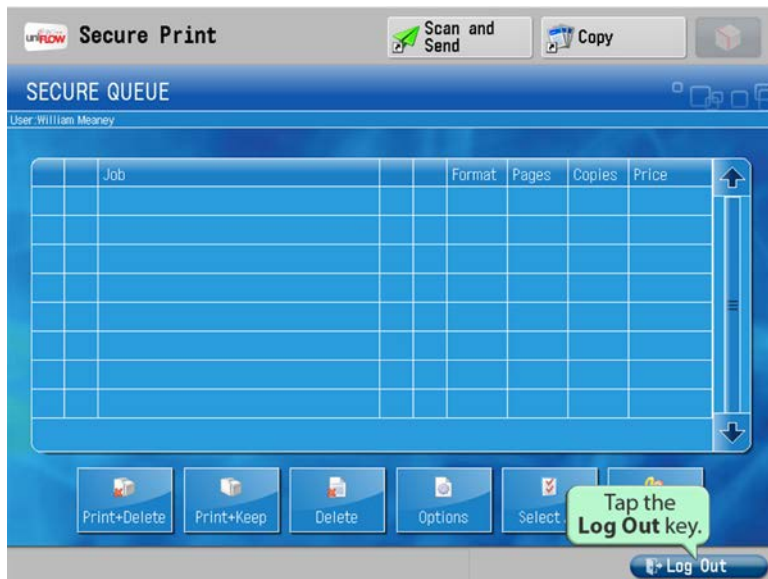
uniFLOW Secure Print

Scan and Send

Copy

SECURE QUEUE

User:William Meaney

| | | Job | | | Format | Pages | Copies | Price |
|---|---|---|---|---|---|---|---|---|
| | | | | | | | | |
| | | | | | | | | |
| | | | | | | | | |
| | | | | | | | | |
| | | | | | | | | |
| | | | | | | | | |
| | | | | | | | | |
| | | | | | | | | |

Print+Delete

Print+Keep

Delete

Options

Select

Tap the **Log Out** key.

Log Out